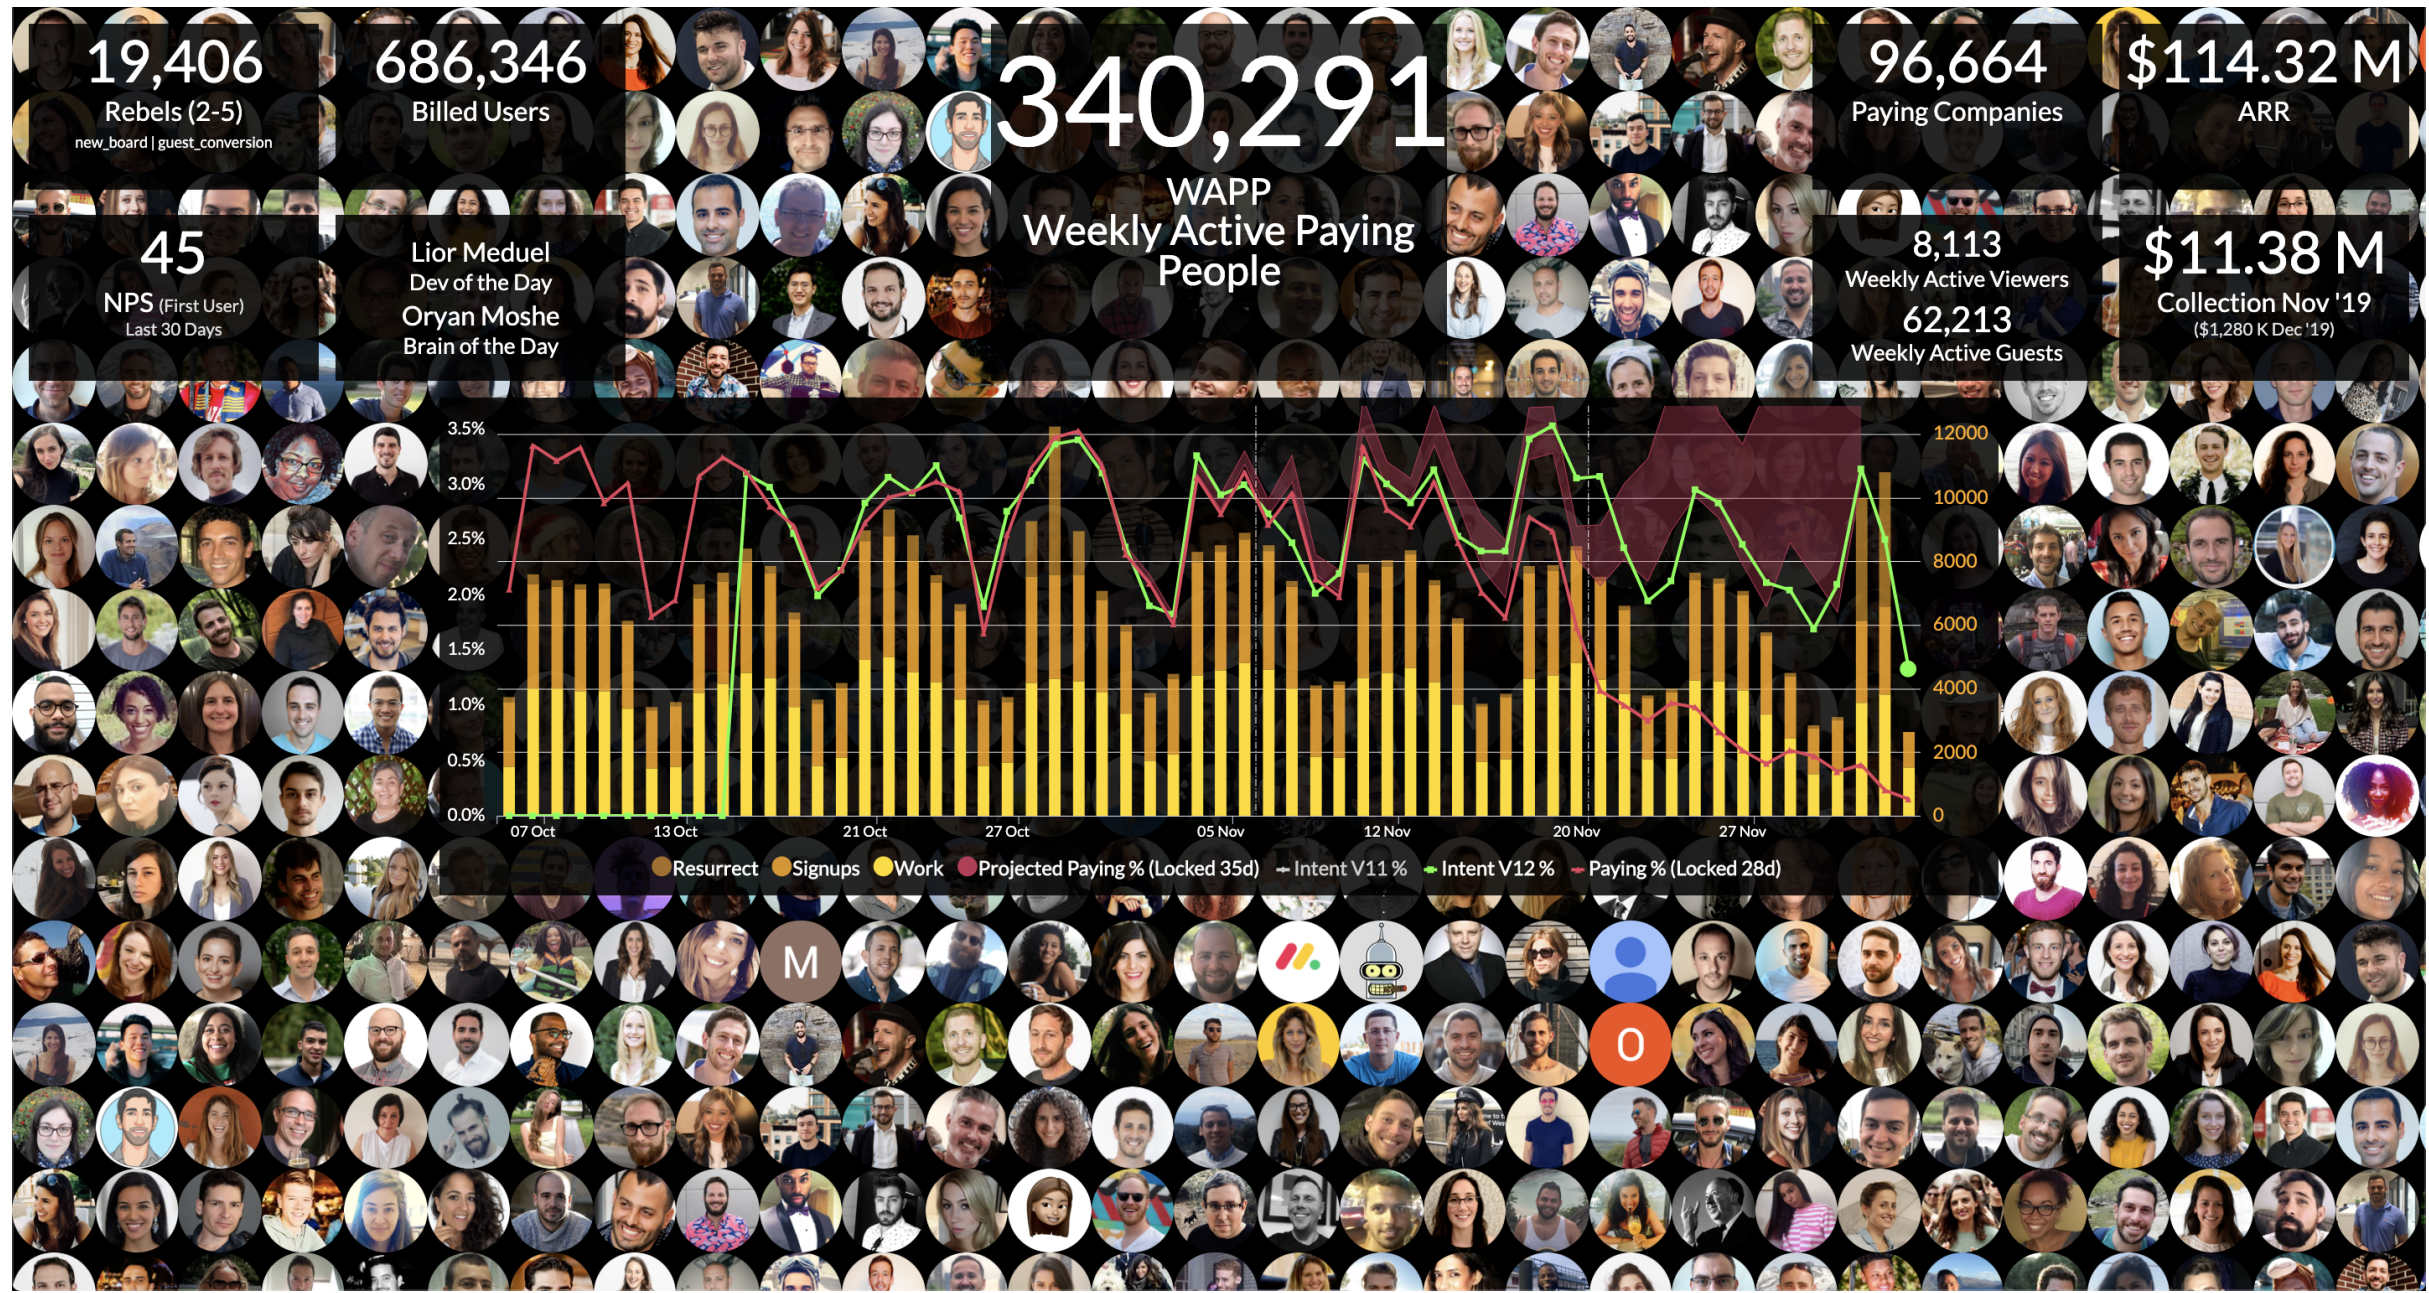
19,406
Rebels (2-5)
new_board | guest_conversion

686,346
Billed Users

340,291
WAPP
Weekly Active Paying People

96,664
Paying Companies

$114.32 M
ARR

45
NPS (First User)
Last 30 Days

Lior Meduel
Dev of the Day
Oryan Moshe
Brain of the Day

8,113
Weekly Active Viewers
62,213
Weekly Active Guests

$11.38 M
Collection Nov '19
($1,280 K Dec '19)

3.5%
3.0%
2.5%
2.0%
1.5%
1.0%
0.5%
0.0%

12000
10000
8000
6000
4000
2000
0

07 Oct
13 Oct
21 Oct
27 Oct
05 Nov
12 Nov
20 Nov
27 Nov

Resurrect Signups Work Projected Paying % (Locked 35d) Intent V11 % Intent V12 % Paying % (Locked 28d)

M
O